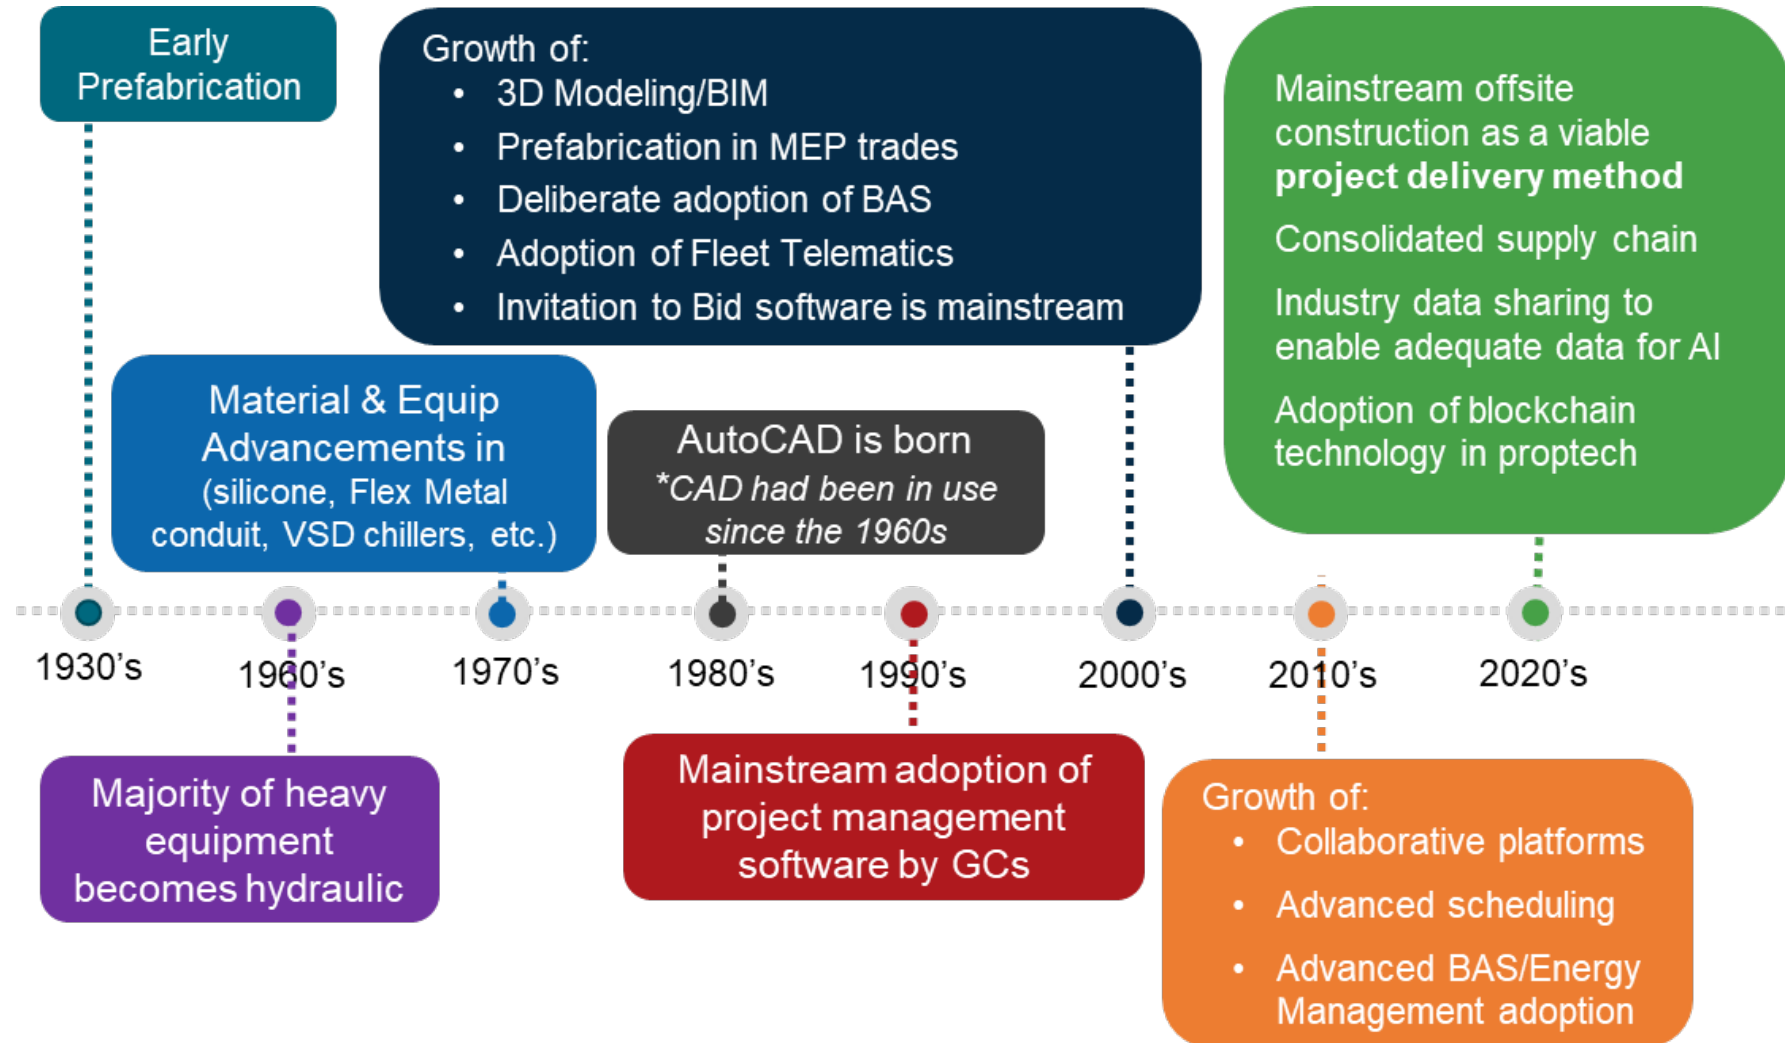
Early Prefabrication

Growth of:
- 3D Modeling/BIM
- Prefabrication in MEP trades
- Deliberate adoption of BAS
- Adoption of Fleet Telematics
- Invitation to Bid software is mainstream

Mainstream offsite construction as a viable **project delivery method**

Consolidated supply chain

Industry data sharing to enable adequate data for AI

Adoption of blockchain technology in proptech

Material & Equip Advancements in (silicone, Flex Metal conduit, VSD chillers, etc.)

AutoCAD is born
*CAD had been in use since the 1960s*

1930's 1960's 1970's 1980's 1990's 2000's 2010's 2020's

Majority of heavy equipment becomes hydraulic

Mainstream adoption of project management software by GCs

Growth of:
- Collaborative platforms
- Advanced scheduling
- Advanced BAS/Energy Management adoption